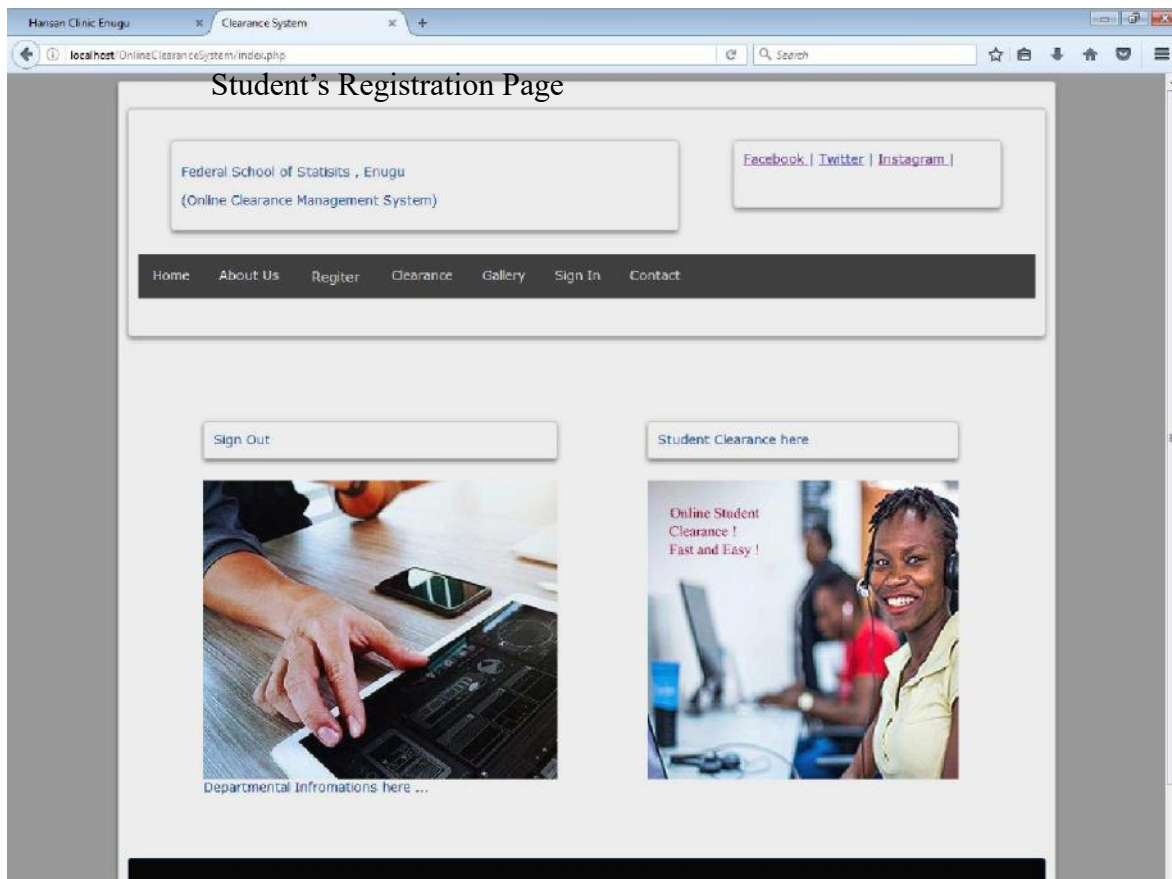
Hansan Clinic Enugu
Clearance System
localhost/OnlineClearanceSystem/index.php
Search

Student's Registration Page

Federal School of Statisits , Enugu
(Online Clearance Management System)

Facebook | Twitter | Instagram |

Home About Us Regiter Clearance Gallery Sign In Contact

Sign Out

Student Clearance here

Online Student Clearance ! Fast and Easy !

Departmental Infromations here ...